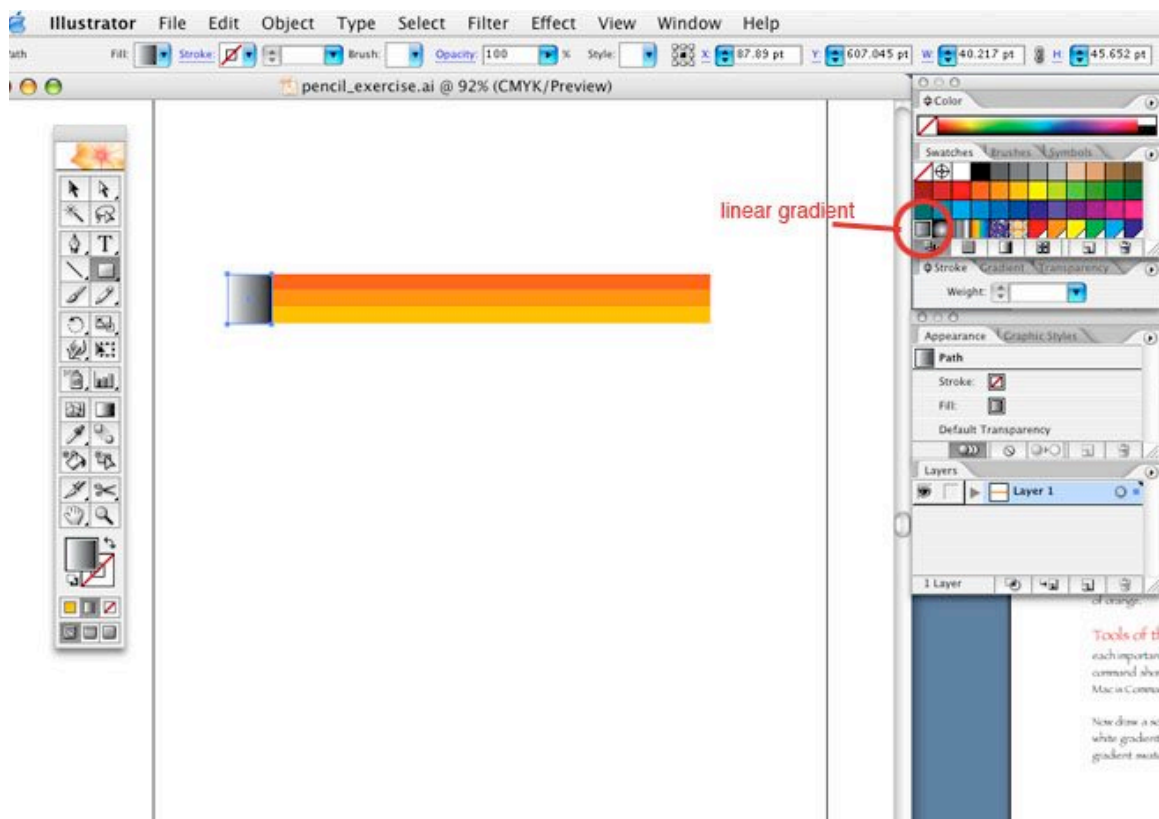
Illustrator File Edit Object Type Select Filter Effect View Window Help

ath Fill: Stroke: Brush: Opacity: 100 % Style: X: 87.89 pt Y: 607.045 pt W: 40.217 pt H: 45.652 pt

pencil_exercise.ai @ 92% (CMYK/Preview)

Color

Swatches Brushes Symbols

linear gradient

Stroke Gradient Transparency

Weight:

Appearance Graphic Styles

Path

Stroke:

Fill:

Default Transparency

Layers

Layer 1

1 Layer

of orange.

Tools of th

each importan
command sho
Mac is Comma

Now draw a s
white gradien
gradient swat